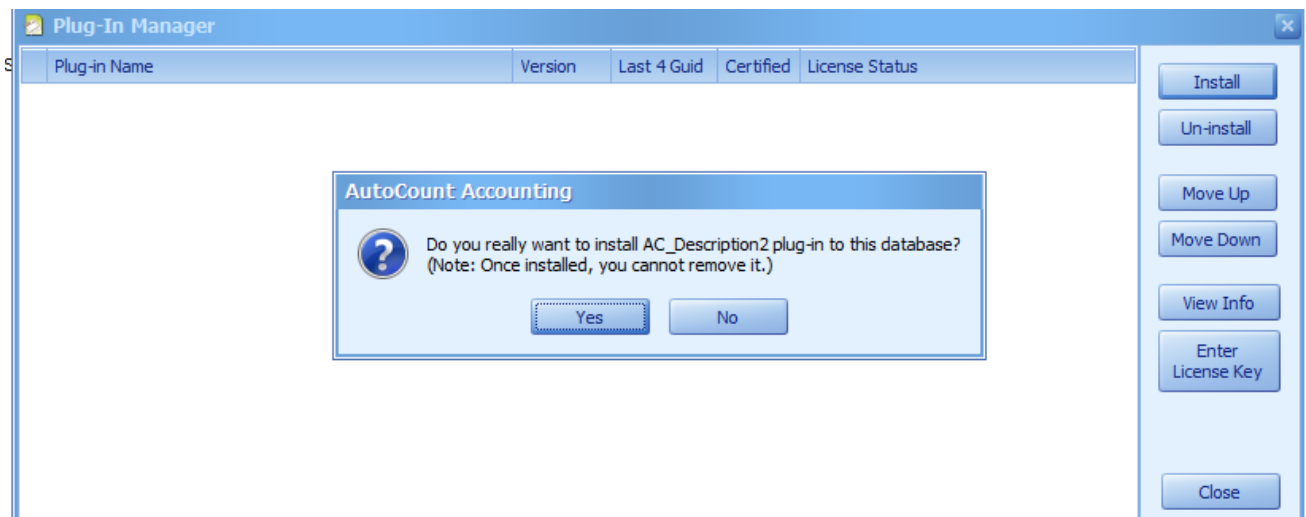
Plug-In Manager

| Plug-in Name | Version | Last 4 Guid | Certified | License Status |
|---|---|---|---|---|

AutoCount Accounting

Do you really want to install AC_Description2 plug-in to this database?
(Note: Once installed, you cannot remove it.)

Yes

No

Install

Un-install

Move Up

Move Down

View Info

Enter License Key

Close